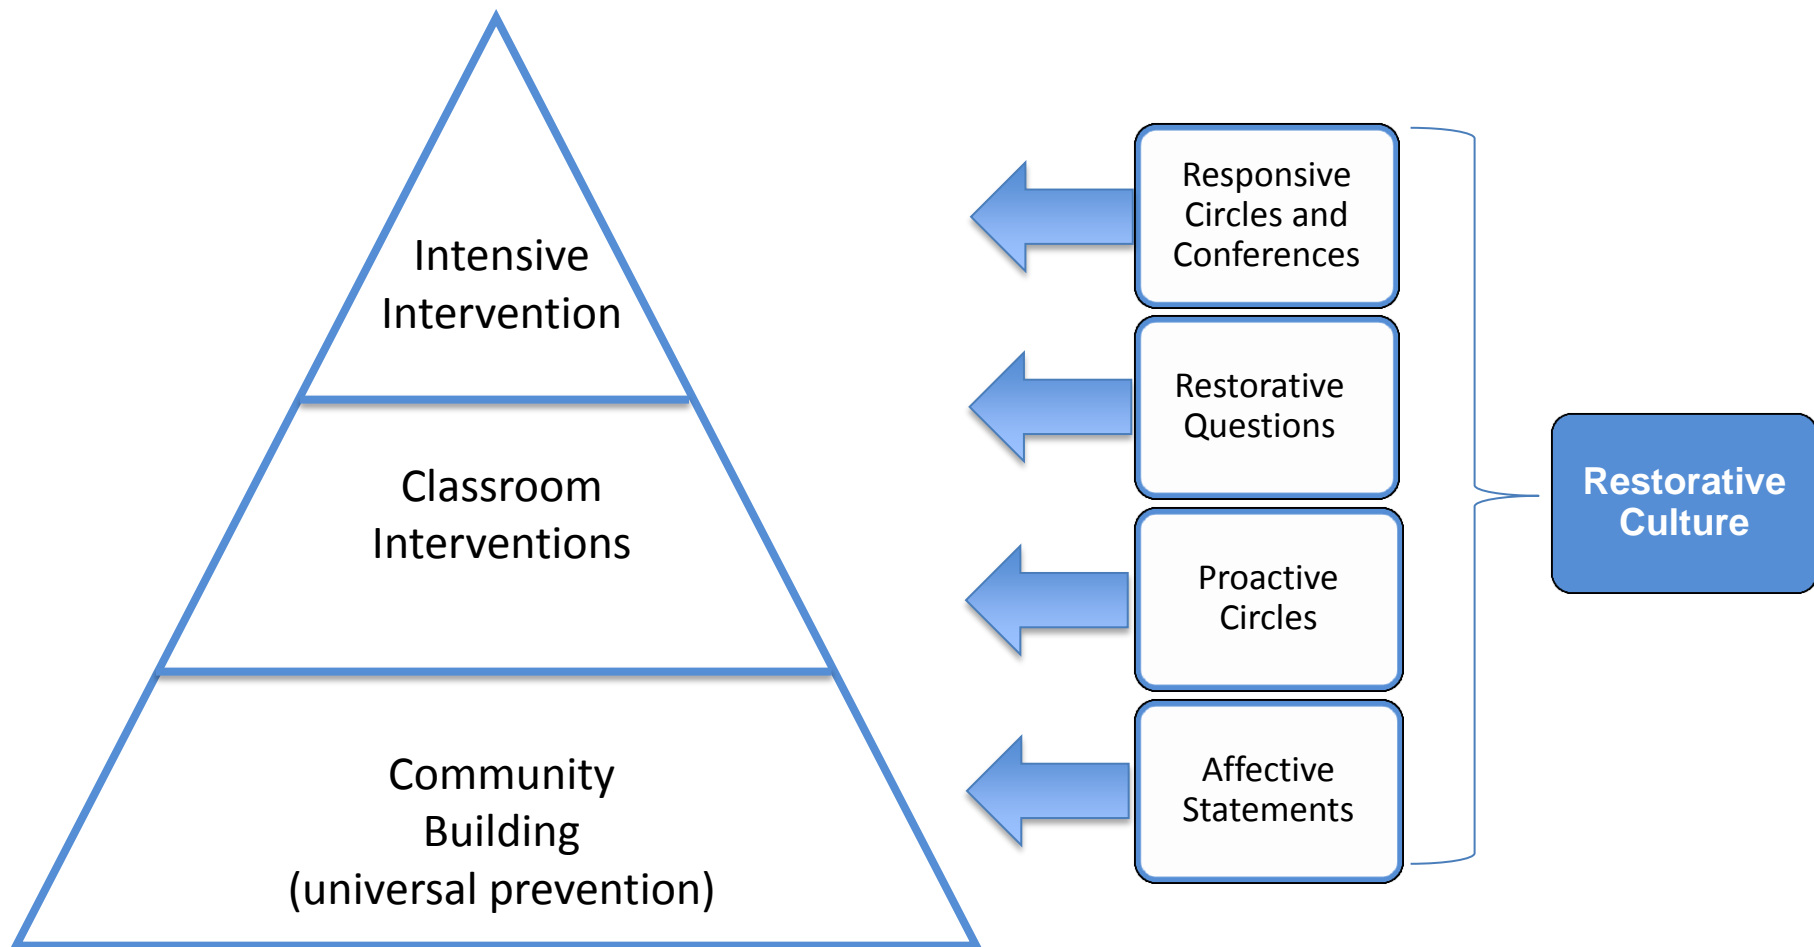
Intensive Intervention

Classroom Interventions

Community Building (universal prevention)

Responsive Circles and Conferences

Restorative Questions

Proactive Circles

Affective Statements

Restorative Culture